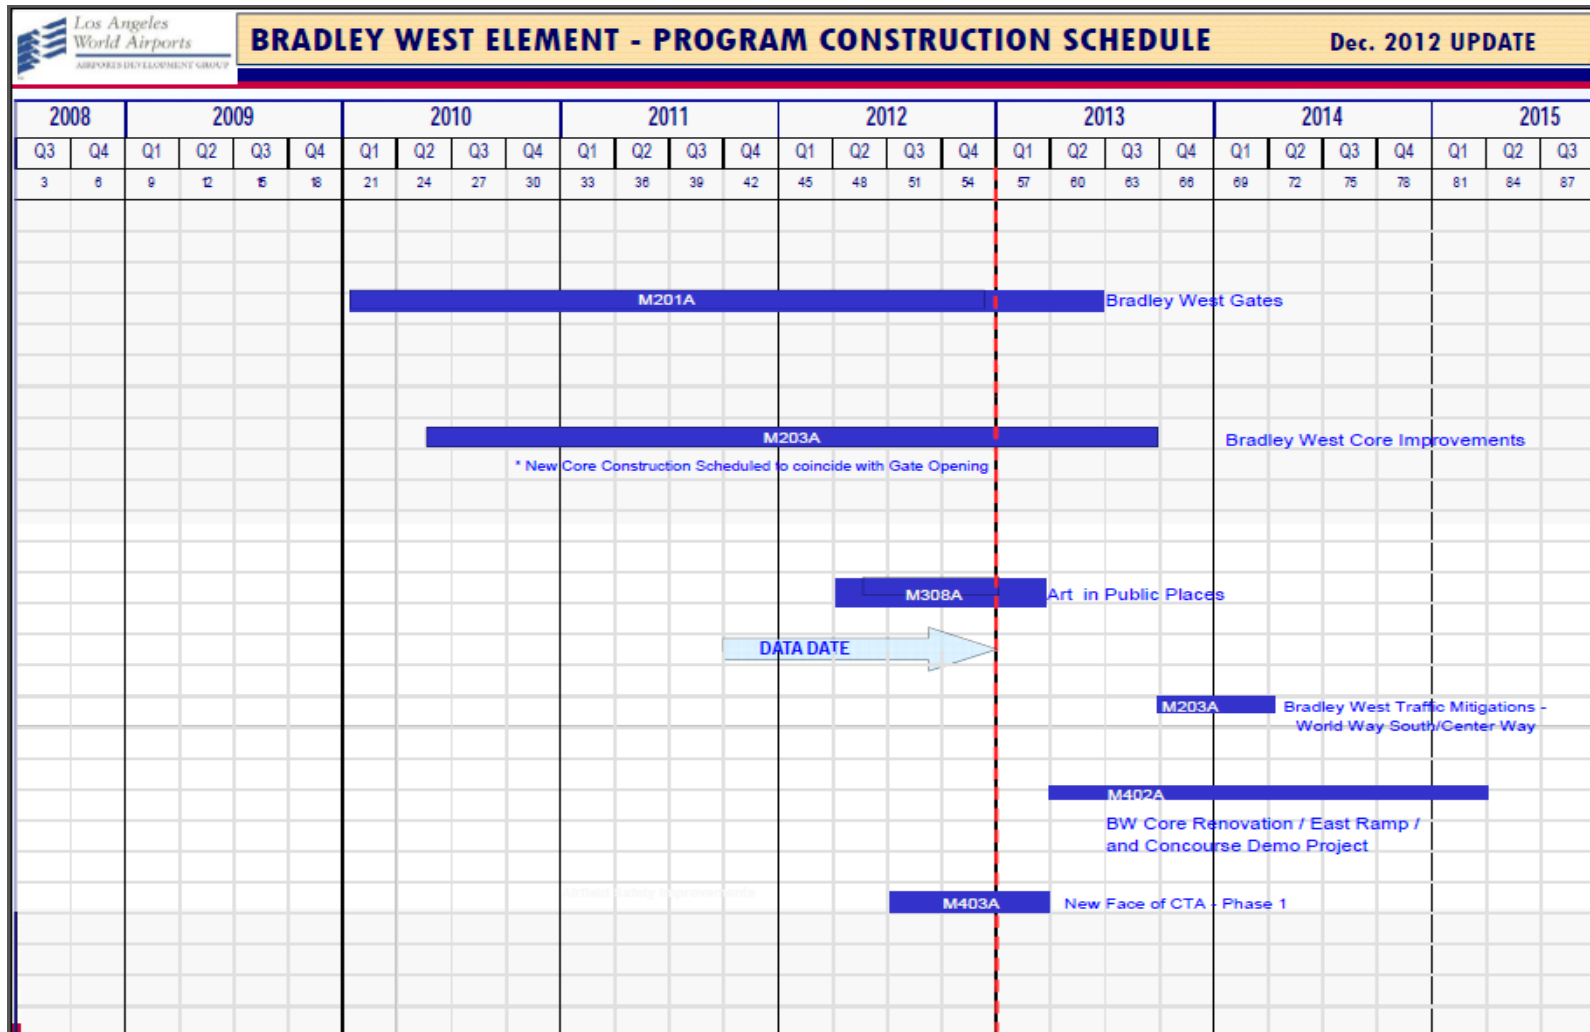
Los Angeles World Airports
AIRPORTS DEVELOPMENT GROUP

BRADLEY WEST ELEMENT - PROGRAM CONSTRUCTION SCHEDULE

Dec. 2012 UPDATE

| 2008 | | 2009 | | | | 2010 | | | | 2011 | | | | 2012 | | | | 2013 | | | | 2014 | | | | 2015 | | |
|---|---|---|---|---|---|---|---|---|---|---|---|---|---|---|---|---|---|---|---|---|---|---|---|---|---|---|---|---|
| Q3 | Q4 | Q1 | Q2 | Q3 | Q4 | Q1 | Q2 | Q3 | Q4 | Q1 | Q2 | Q3 | Q4 | Q1 | Q2 | Q3 | Q4 | Q1 | Q2 | Q3 | Q4 | Q1 | Q2 | Q3 | Q4 | Q1 | Q2 | Q3 |
| 3 | 6 | 9 | 12 | 15 | 18 | 21 | 24 | 27 | 30 | 33 | 36 | 39 | 42 | 45 | 48 | 51 | 54 | 57 | 60 | 63 | 66 | 69 | 72 | 75 | 78 | 81 | 84 | 87 |

M201A Bradley West Gates

M203A Bradley West Core Improvements

* New Core Construction Scheduled to coincide with Gate Opening

M308A Art in Public Places

DATA DATE

M203A Bradley West Traffic Mitigations - World Way South/Center Way

M402A

BW Core Renovation / East Ramp / and Concourse Demo Project

M403A New Face of CTA - Phase 1